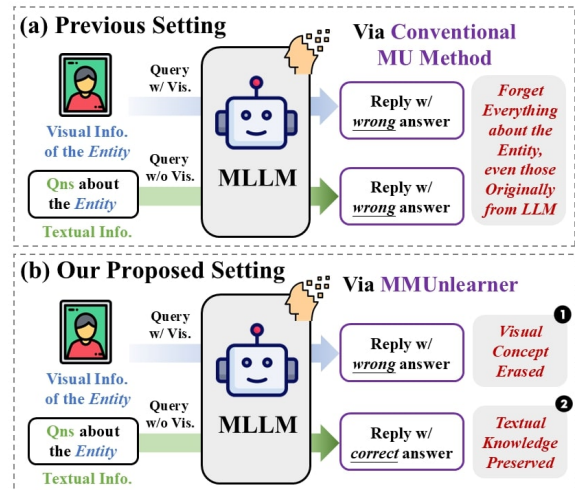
(a) Previous Setting

Via Conventional MU Method

Visual Info. of the *Entity*

Query w/ Vis.

MLLM

Reply w/ *wrong* answer

Forget Everything about the Entity, even those Originally from LLM

Qns about the *Entity*

Textual Info.

Query w/o Vis.

Reply w/ *wrong* answer

(b) Our Proposed Setting

Via MMUnlearner

Visual Info. of the *Entity*

Query w/ Vis.

MLLM

Reply w/ *wrong* answer

1

Visual Concept Erased

Qns about the *Entity*

Textual Info.

Query w/o Vis.

Reply w/ *correct* answer

2

Textual Knowledge Preserved